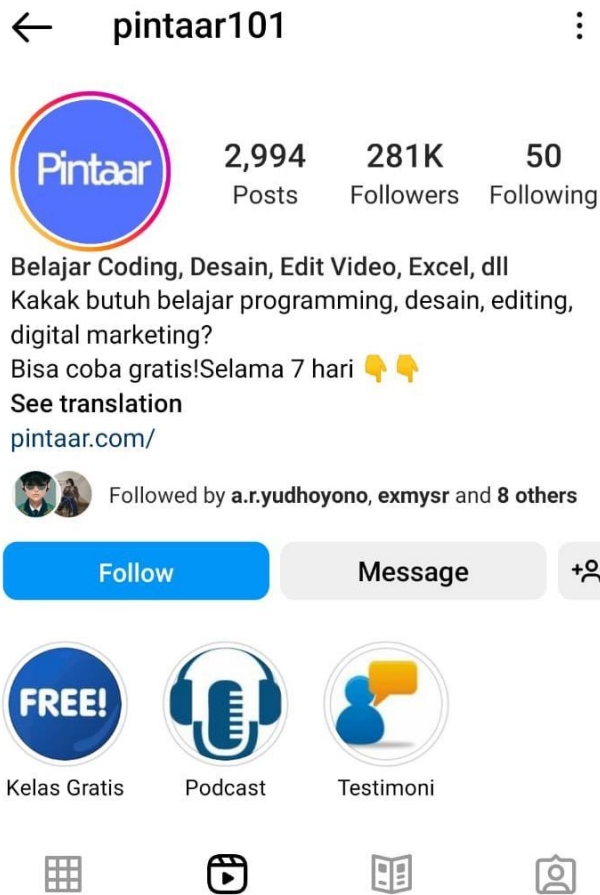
pintaar101

Pintaar

2,994 Posts
281K Followers
50 Following

Belajar Coding, Desain, Edit Video, Excel, dll
Kakak butuh belajar programming, desain, editing, digital marketing?
Bisa coba gratis!Selama 7 hari 👇👇
See translation
pintaar.com/

Followed by a.r.yudhoyono, exmysr and 8 others

Follow
Message

FREE!
Kelas Gratis
Podcast
Testimoni